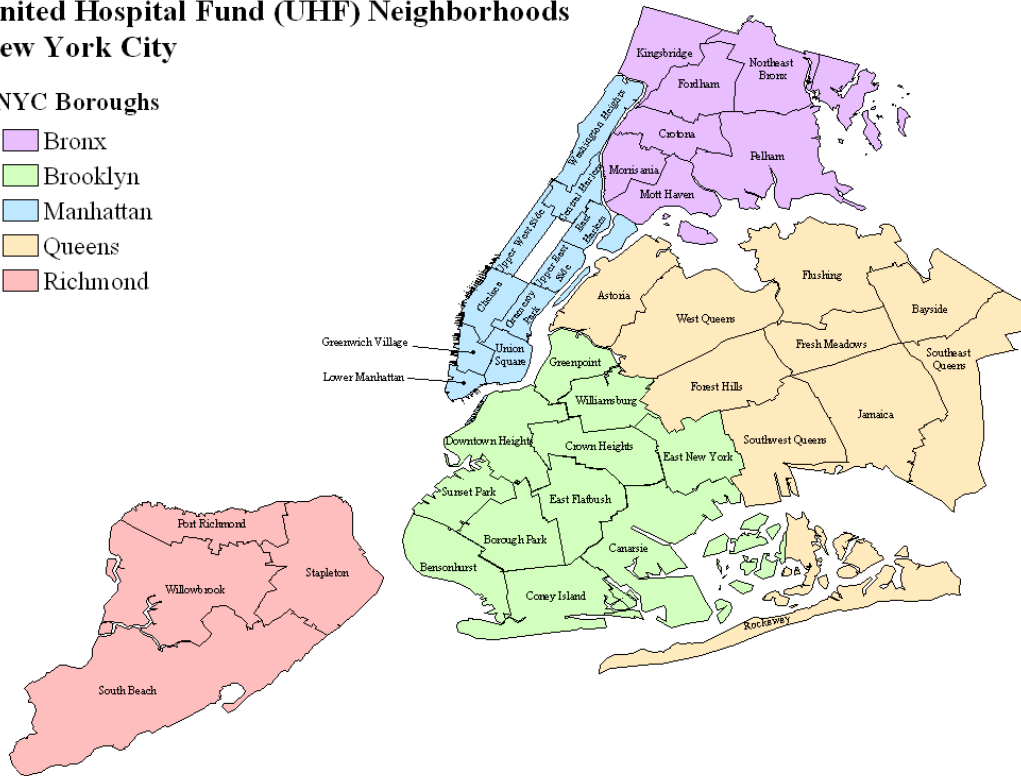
nited Hospital Fund (UHF) Neighborhoods
ew York City

NYC Boroughs
Bronx
Brooklyn
Manhattan
Queens
Richmond

Kingsbridge
Northeast Bronx
Fordham
Crotona
Pelham
Morrisania
Mott Haven
Washington Heights
Central Harlem
East Harlem
Upper West Side
Upper East Side
Chelsea
Gramercy Park
Greenwich Village
Union Square
Lower Manhattan
Astoria
West Queens
Flushing
Bayside
Fresh Meadows
Southeast Queens
Forest Hills
Jamaica
Southwest Queens
Greenpoint
Williamsburg
Downtown Heights
Crown Heights
East New York
Sunset Park
East Flatbush
Borough Park
Canarsie
Bensonhurst
Coney Island
Rockaway
Port Richmond
Willowbrook
Stapleton
South Beach